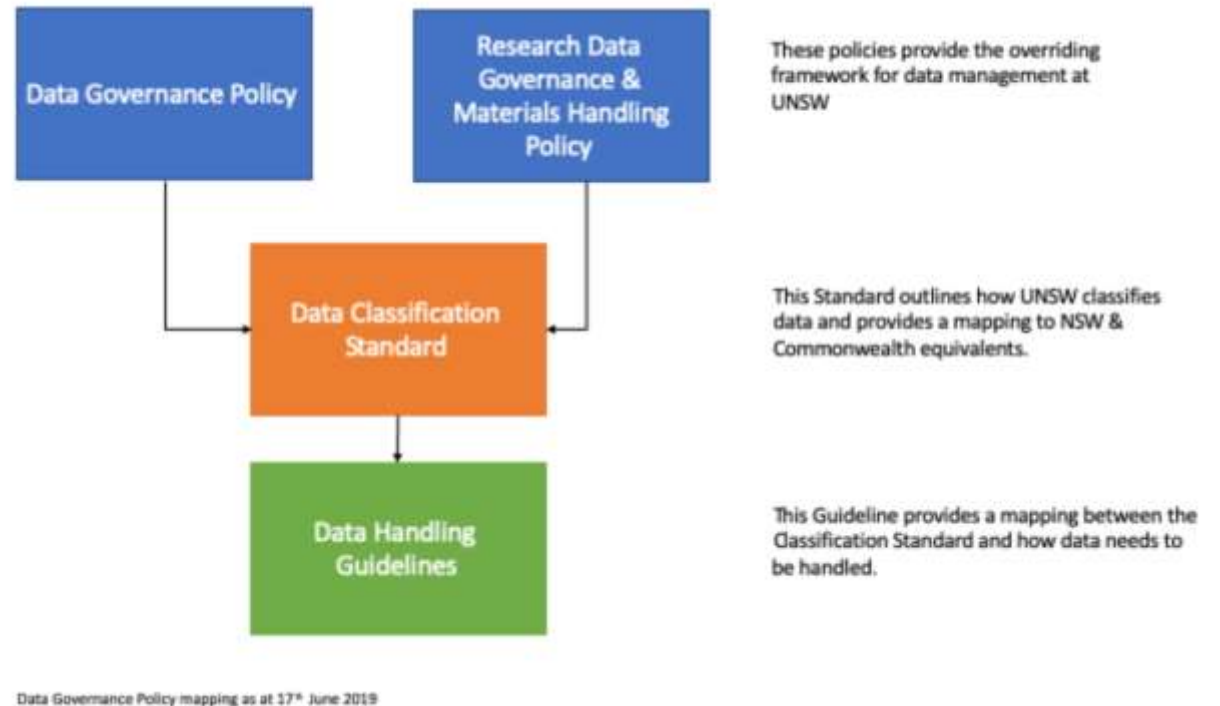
Data Governance Policy

Research Data Governance & Materials Handling Policy

These policies provide the overriding framework for data management at UNSW

Data Classification Standard

This Standard outlines how UNSW classifies data and provides a mapping to NSW & Commonwealth equivalents.

Data Handling Guidelines

This Guideline provides a mapping between the Classification Standard and how data needs to be handled.

Data Governance Policy mapping as at 17th June 2019